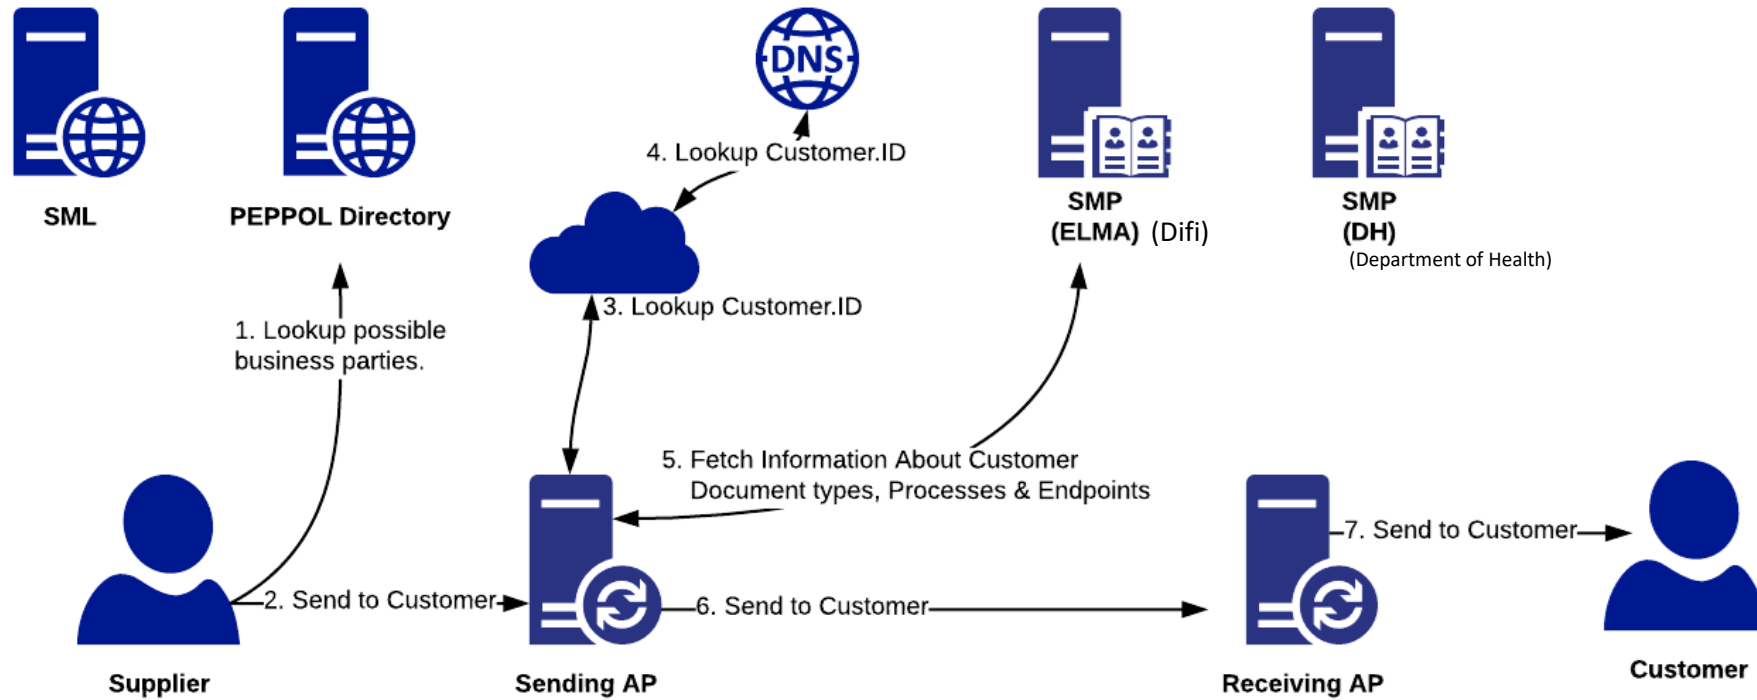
DNS

4. Lookup Customer.ID

SML

PEPPOL Directory

SMP
(ELMA) (Difi)

SMP
(DH)
(Department of Health)

3. Lookup Customer.ID

1. Lookup possible business parties.

5. Fetch Information About Customer
Document types, Processes & Endpoints

7. Send to Customer

2. Send to Customer

6. Send to Customer

Supplier

Sending AP

Receiving AP

Customer